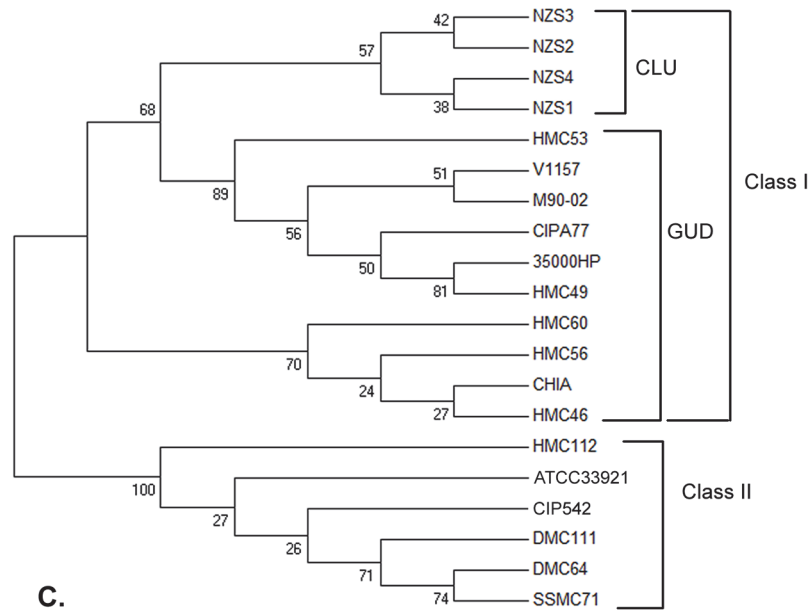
42
NZS3
NZS2
57
NZS4
CLU
68
38
NZS1
HMC53
51
V1157
89
M90-02
Class I
56
CIPA77
GUD
50
35000HP
81
HMC49
HMC60
70
HMC56
24
CHIA
27
HMC46
HMC112
100
ATCC33921
Class II
27
CIP542
26
DMC111
71
DMC64
74
SSMC71
C.